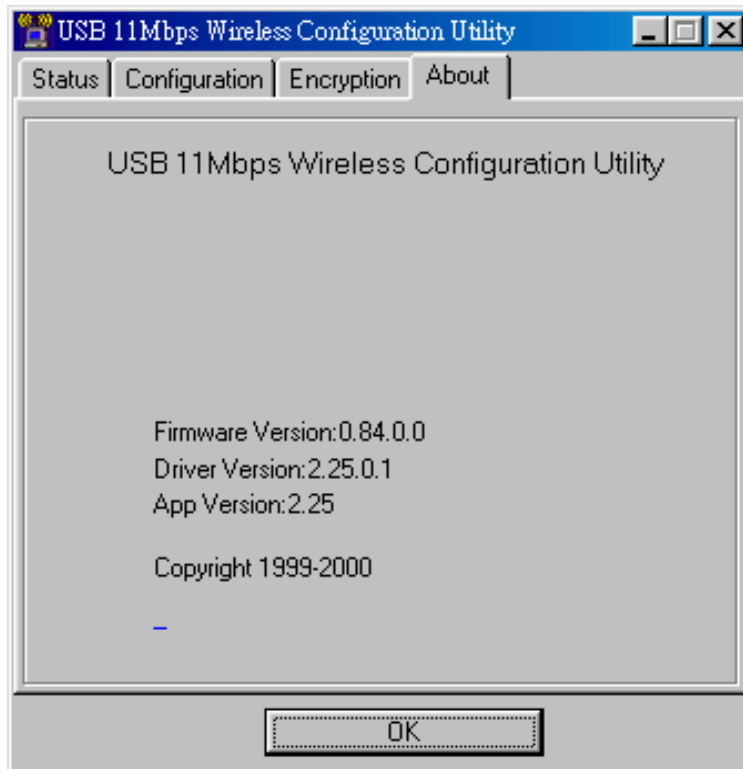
USB 11Mbps Wireless Configuration Utility

Status | Configuration | Encryption | About

USB 11Mbps Wireless Configuration Utility

Firmware Version:0.84.0.0
Driver Version:2.25.0.1
App Version:2.25

Copyright 1999-2000

OK